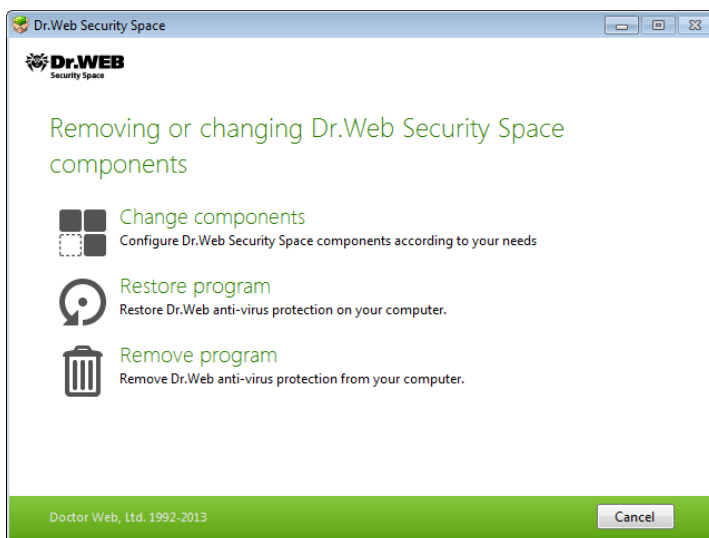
Dr.Web Security Space

Dr.WEB
Security Space

Removing or changing Dr.Web Security Space components

Change components
Configure Dr.Web Security Space components according to your needs

Restore program
Restore Dr.Web anti-virus protection on your computer.

Remove program
Remove Dr.Web anti-virus protection from your computer.

Doctor Web, Ltd. 1992-2013

Cancel